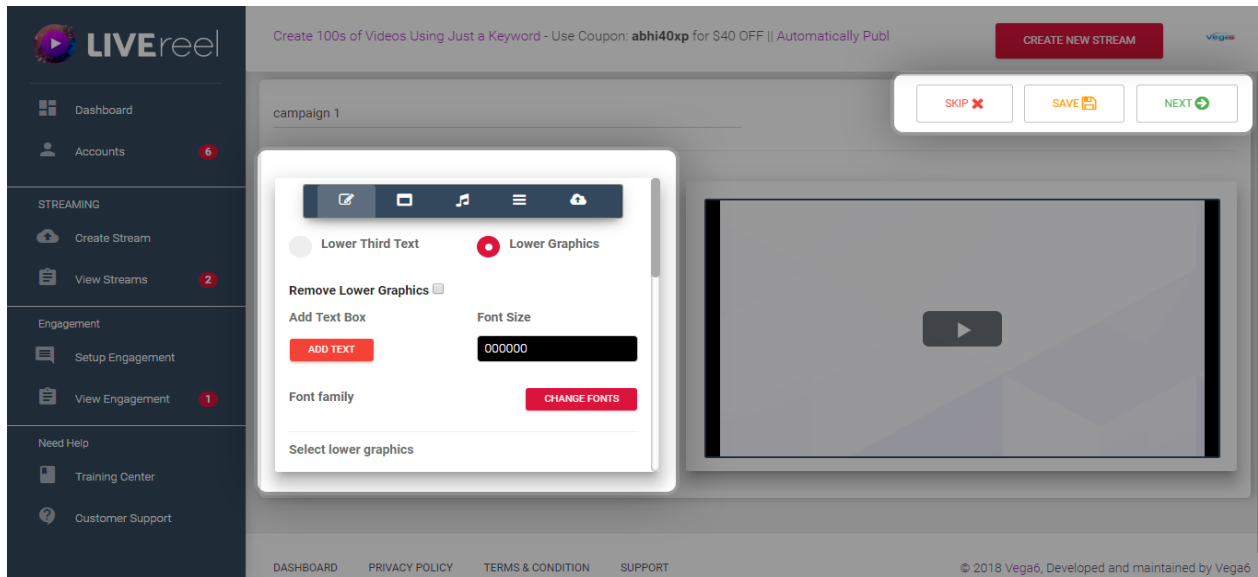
LIVEreel

Dashboard

Accounts 6

STREAMING

Create Stream

View Streams 2

Engagement

Setup Engagement

View Engagement 1

Need Help

Training Center

Customer Support

Create 100s of Videos Using Just a Keyword - Use Coupon: abhi40xp for $40 OFF || Automatically Publ

CREATE NEW STREAM

Vega6

campaign 1

SKIP

SAVE

NEXT

Lower Third Text

Lower Graphics

Remove Lower Graphics

Add Text Box

Font Size

ADD TEXT

000000

Font family

CHANGE FONTS

Select lower graphics

DASHBOARD PRIVACY POLICY TERMS & CONDITION SUPPORT

© 2018 Vega6, Developed and maintained by Vega6